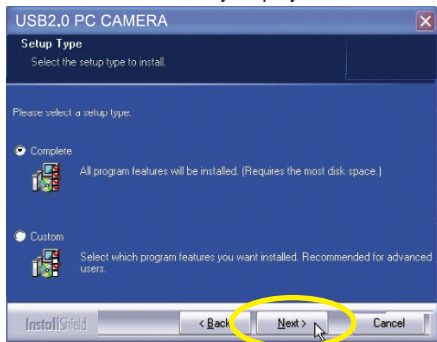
USB2.0 PC CAMERA

Setup Type

Select the setup type to install.

Please select a setup type.

Complete

All program features will be installed. (Requires the most disk space.)

Custom

Select which program features you want installed. Recommended for advanced users.

InstallShield

< Back

Next >

Cancel